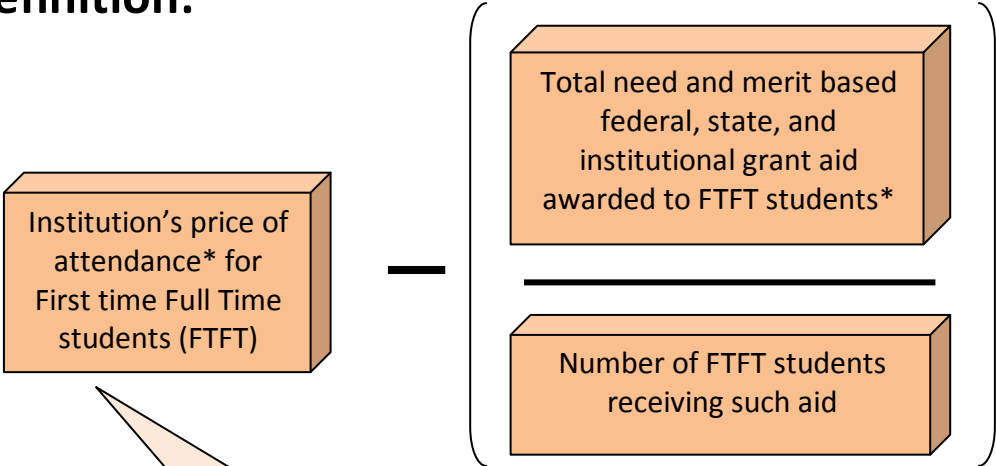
efinition:

Institution's price of attendance* for First time Full Time students (FTFT)

–

Total need and merit based federal, state, and institutional grant aid awarded to FTFT students*

Number of FTFT students receiving such aid